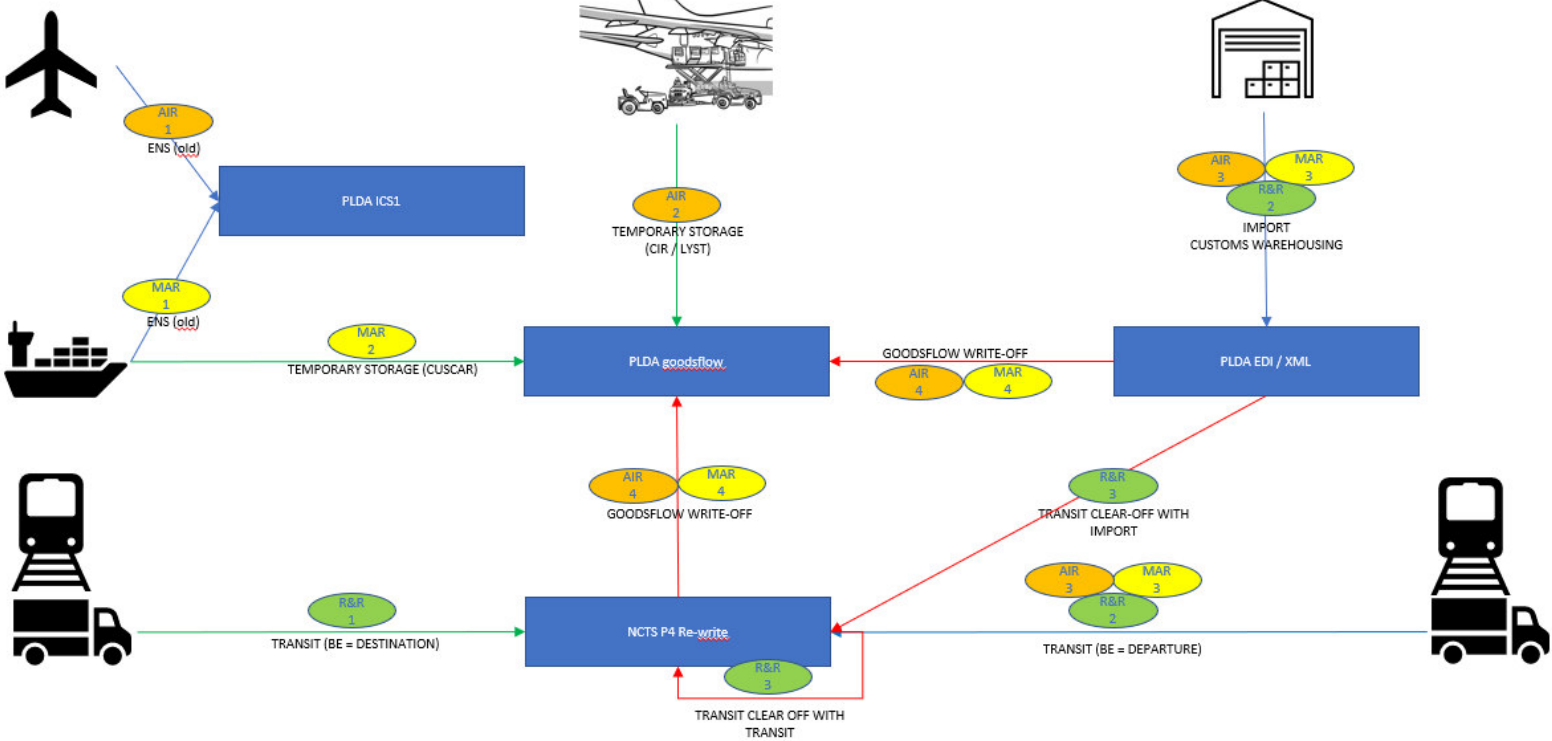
AIR
1
ENS (old)

PLDA ICS1

MAR
1
ENS (old)

AIR
2
TEMPORARY STORAGE
(CIR / LYST)

AIR
3
MAR
3
R&R
2
IMPORT
CUSTOMS WAREHOUSING

MAR
2
TEMPORARY STORAGE (CUSCAR)

PLDA goodsflow

GOODSFLOW WRITE-OFF
AIR
4
MAR
4

PLDA EDI / XML

AIR
4
MAR
4
GOODSFLOW WRITE-OFF

R&R
3
TRANSIT CLEAR-OFF WITH IMPORT

AIR
3
MAR
3
R&R
2

R&R
1
TRANSIT (BE = DESTINATION)

NCTS P4 Re-write

R&R
3

TRANSIT (BE = DEPARTURE)

TRANSIT CLEAR OFF WITH TRANSIT